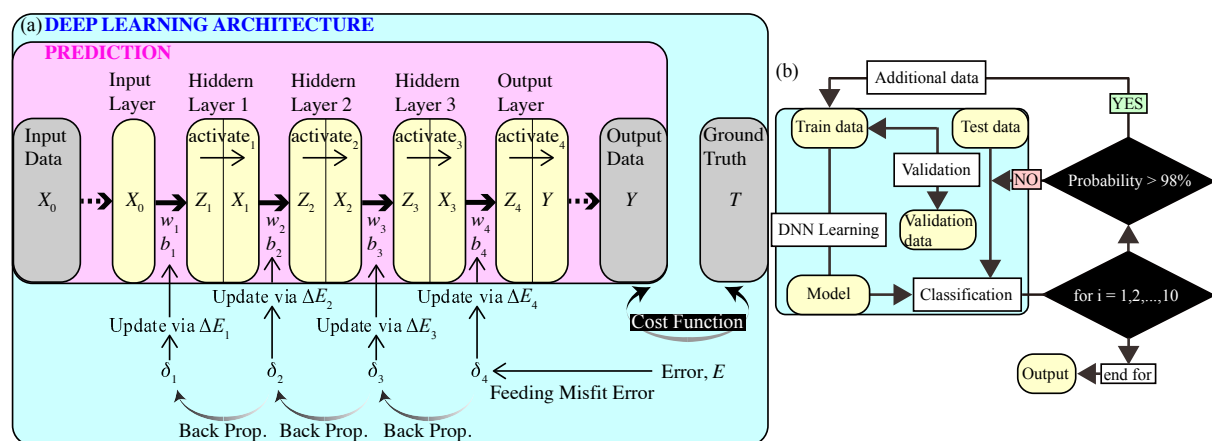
(a) DEEP LEARNING ARCHITECTURE

PREDICTION

Input Data $X_0$

Input Layer $X_0$

Hiddern Layer 1 activate$_1$ $Z_1$ $X_1$

Hiddern Layer 2 activate$_2$ $Z_2$ $X_2$

Hiddern Layer 3 activate$_3$ $Z_3$ $X_3$

Output Layer activate$_4$ $Z_4$ $Y$

Output Data $Y$

Ground Truth $T$

$w_1$ $b_1$ $w_2$ $b_2$ $w_3$ $b_3$ $w_4$ $b_4$

Update via $\Delta E_2$

Update via $\Delta E_4$

Update via $\Delta E_1$

Update via $\Delta E_3$

Cost Function

$\delta_1$ $\delta_2$ $\delta_3$ $\delta_4$

Error, $E$

Feeding Misfit Error

Back Prop. Back Prop. Back Prop.

(b)

Additional data

YES

Train data

Test data

Validation

NO

Probability > 98%

Validation data

DNN Learning

Model

Classification

for i = 1,2,...,10

Output

end for